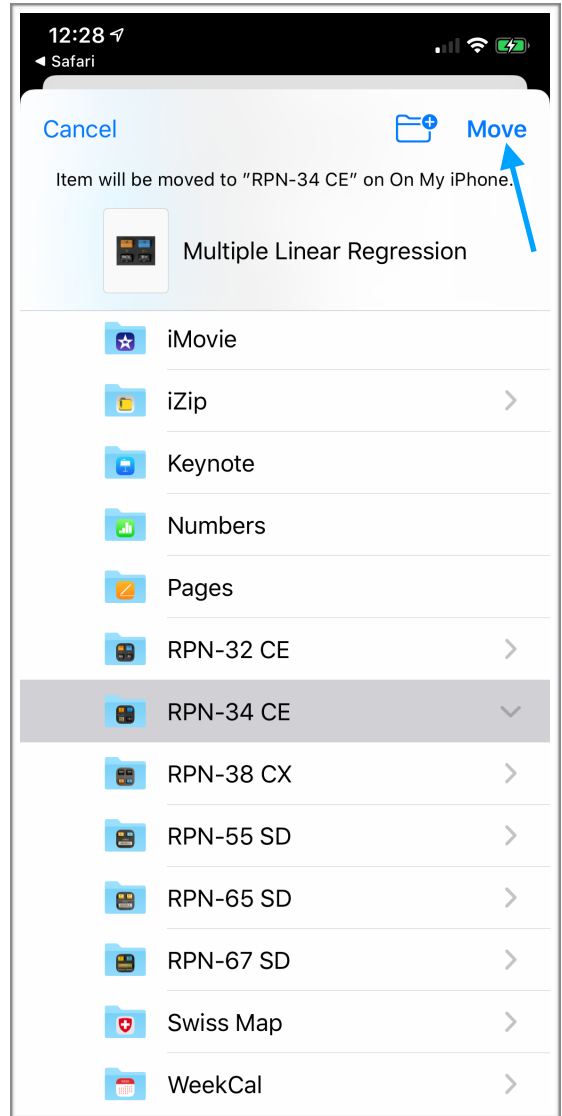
12:28
◂ Safari

Cancel
Move

Item will be moved to "RPN-34 CE" on On My iPhone.

Multiple Linear Regression

iMovie
iZip
Keynote
Numbers
Pages
RPN-32 CE
RPN-34 CE
RPN-38 CX
RPN-55 SD
RPN-65 SD
RPN-67 SD
Swiss Map
WeekCal